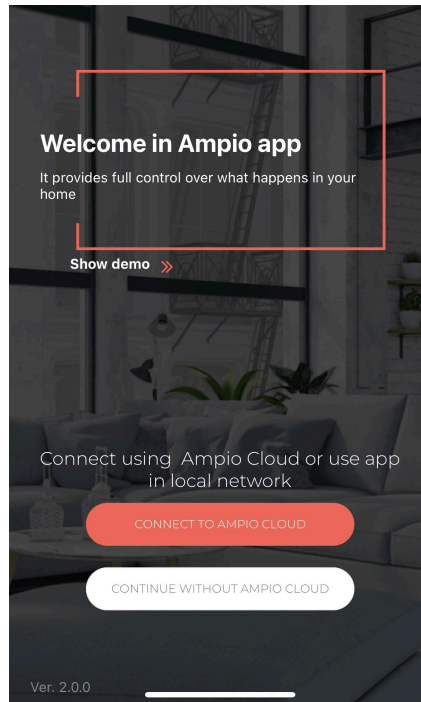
Welcome in Ampio app

It provides full control over what happens in your home

Show demo »

Connect using Ampio Cloud or use app in local network

CONNECT TO AMPIO CLOUD

CONTINUE WITHOUT AMPIO CLOUD

Ver. 2.0.0